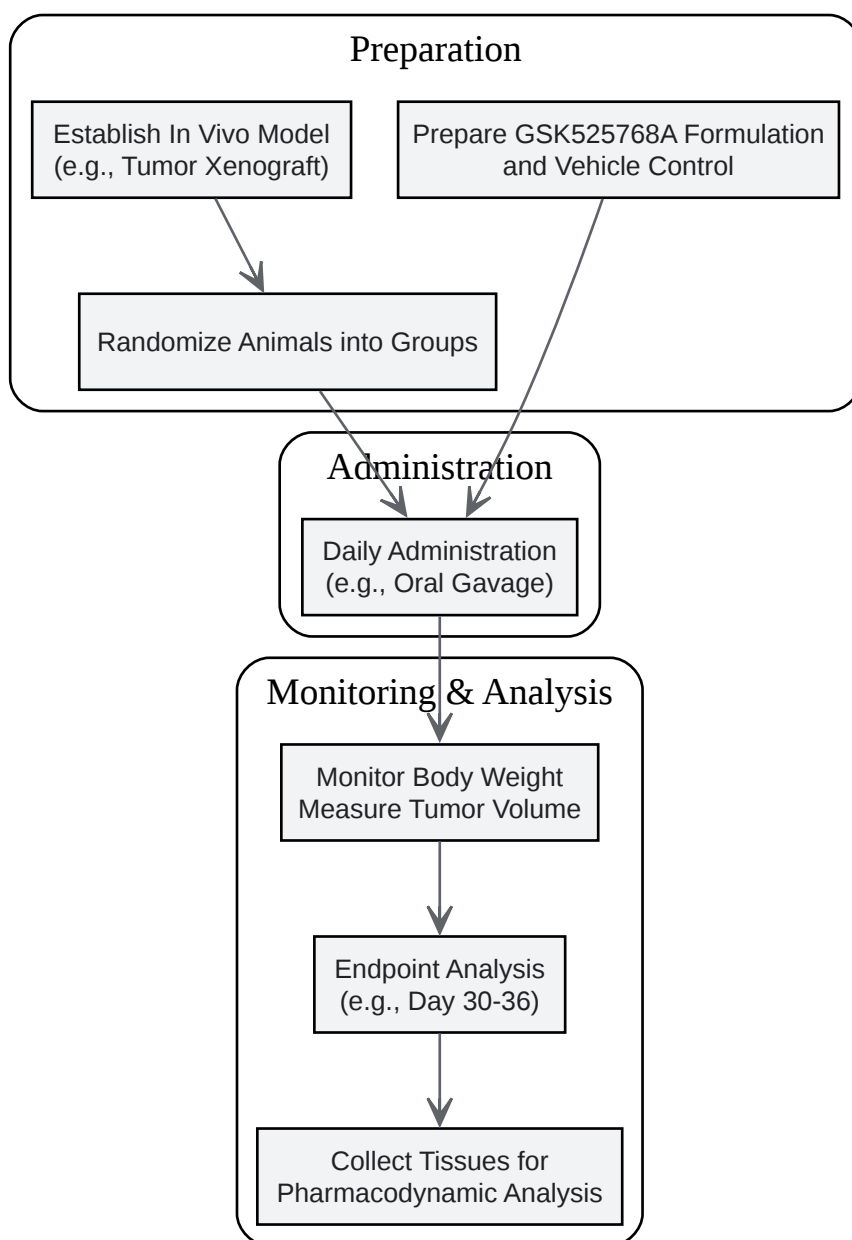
Preparation

Establish In Vivo Model (e.g., Tumor Xenograft)

Prepare GSK525768A Formulation and Vehicle Control

Randomize Animals into Groups

Administration

Daily Administration (e.g., Oral Gavage)

Monitoring & Analysis

Monitor Body Weight Measure Tumor Volume

Endpoint Analysis (e.g., Day 30-36)

Collect Tissues for Pharmacodynamic Analysis